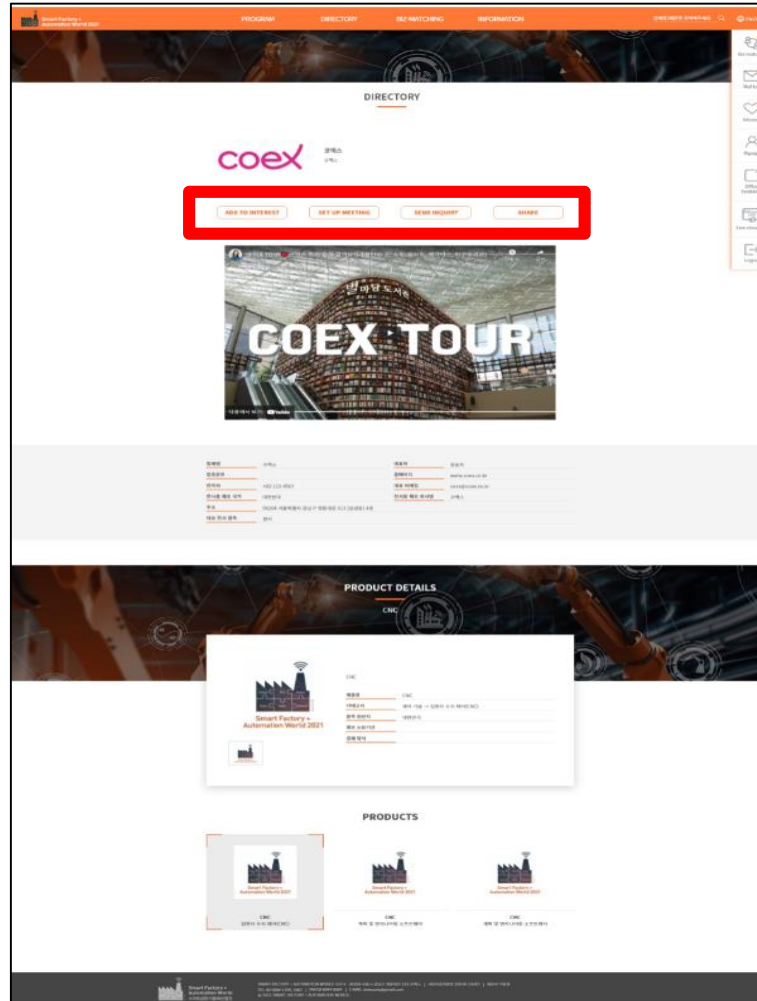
Smart Factory + Automation World 2021

PROGRAM DIRECTORY B2B MATCHING INFORMATION

DIRECTORY

coex

코엑스

ADD TO INTEREST SET UP MEETING SEND INQUIRY SHARE

COEX TOUR

별마당 도서관

PRODUCT DETAILS

CNC

Smart Factory + Automation World 2021

CNC

PRODUCTS

Smart Factory + Automation World 2021

Smart Factory + Automation World 2021

Smart Factory + Automation World 2021

CNC

CNC

CNC